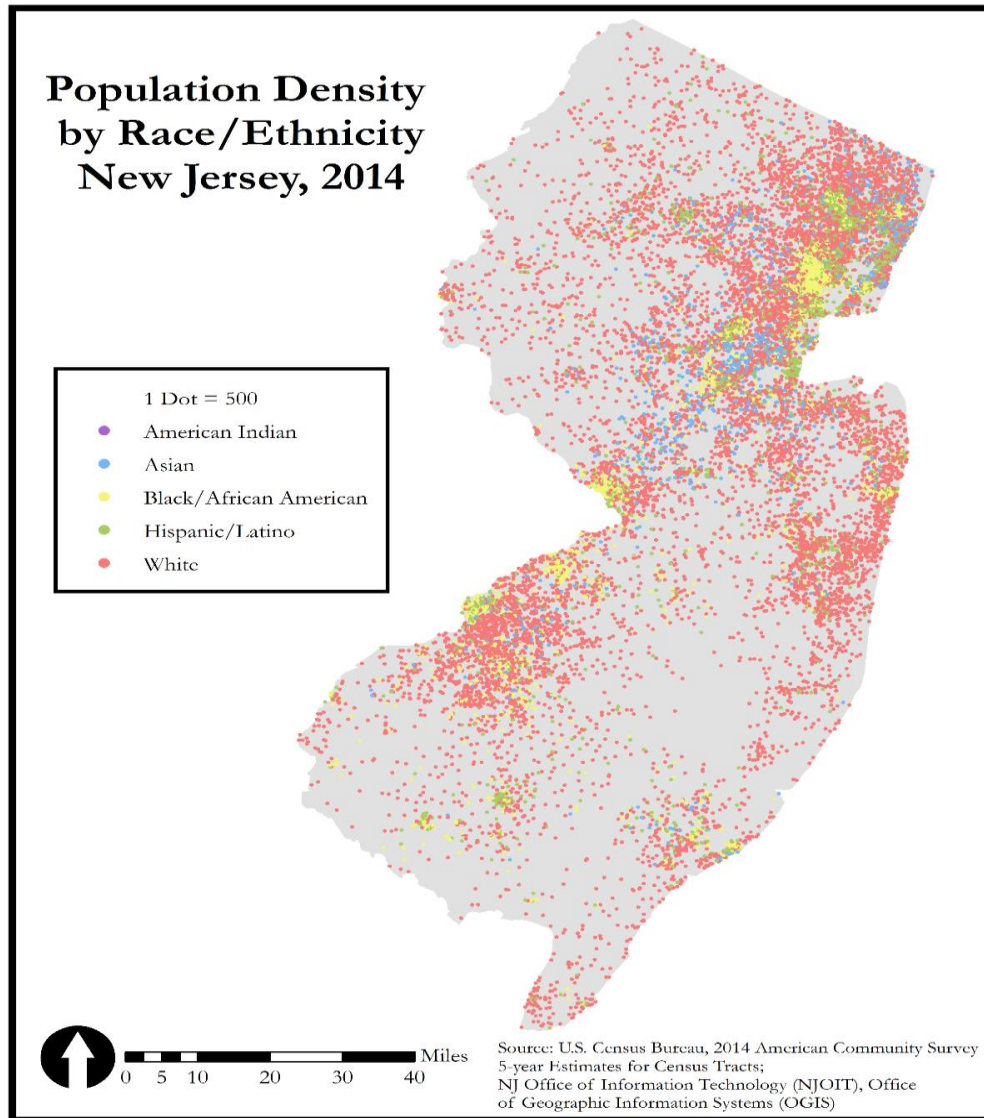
Population Density
by Race/Ethnicity
New Jersey, 2014

1 Dot = 500
American Indian
Asian
Black/African American
Hispanic/Latino
White

Miles
0 5 10 20 30 40

Source: U.S. Census Bureau, 2014 American Community Survey 5-year Estimates for Census Tracts;
NJ Office of Information Technology (NJOIT), Office of Geographic Information Systems (OGIS)